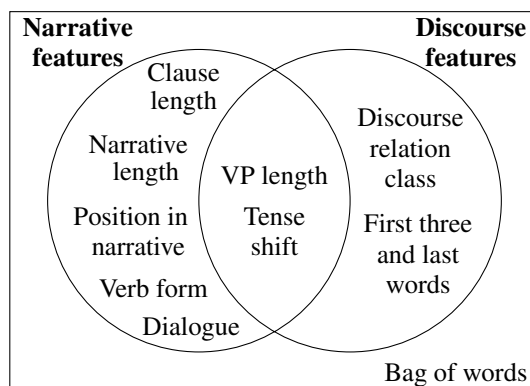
Narrative features

Discourse features

Clause length

Narrative length

Position in narrative

Verb form

Dialogue

VP length

Tense shift

Discourse relation class

First three and last words

Bag of words